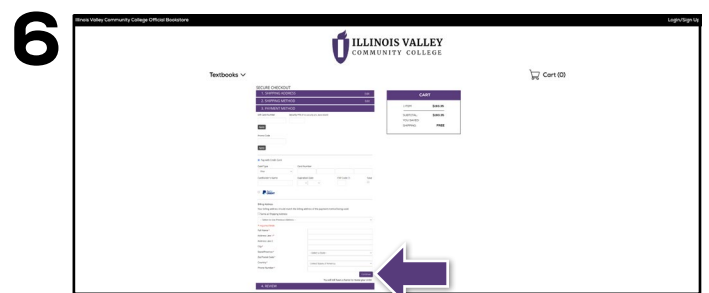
6

Illinois Valley Community College Official Bookstore

Login/Sign Up

ILLINOIS VALLEY
COMMUNITY COLLEGE

Textbooks

Cart (0)

SECURE CHECKOUT

1. SHIPPING ADDRESS

2. SHIPPING METHOD

3. PAYMENT METHOD

CART

SUBTOTAL

SHIPPING

FREE

4. REVIEW

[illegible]